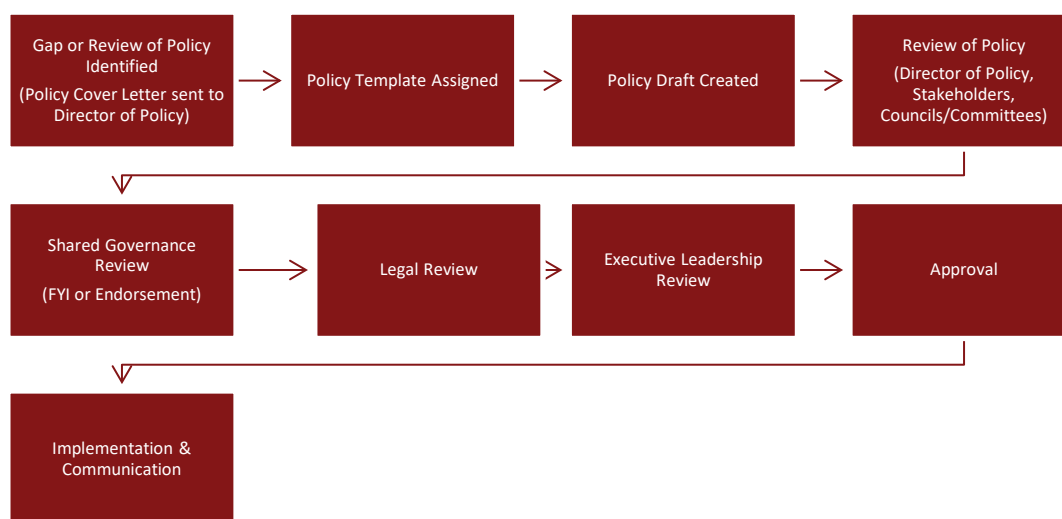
Gap or Review of Policy Identified

(Policy Cover Letter sent to Director of Policy)

Policy Template Assigned

Policy Draft Created

Review of Policy

(Director of Policy, Stakeholders, Councils/Committees)

Shared Governance Review

(FYI or Endorsement)

Legal Review

Executive Leadership Review

Approval

Implementation & Communication